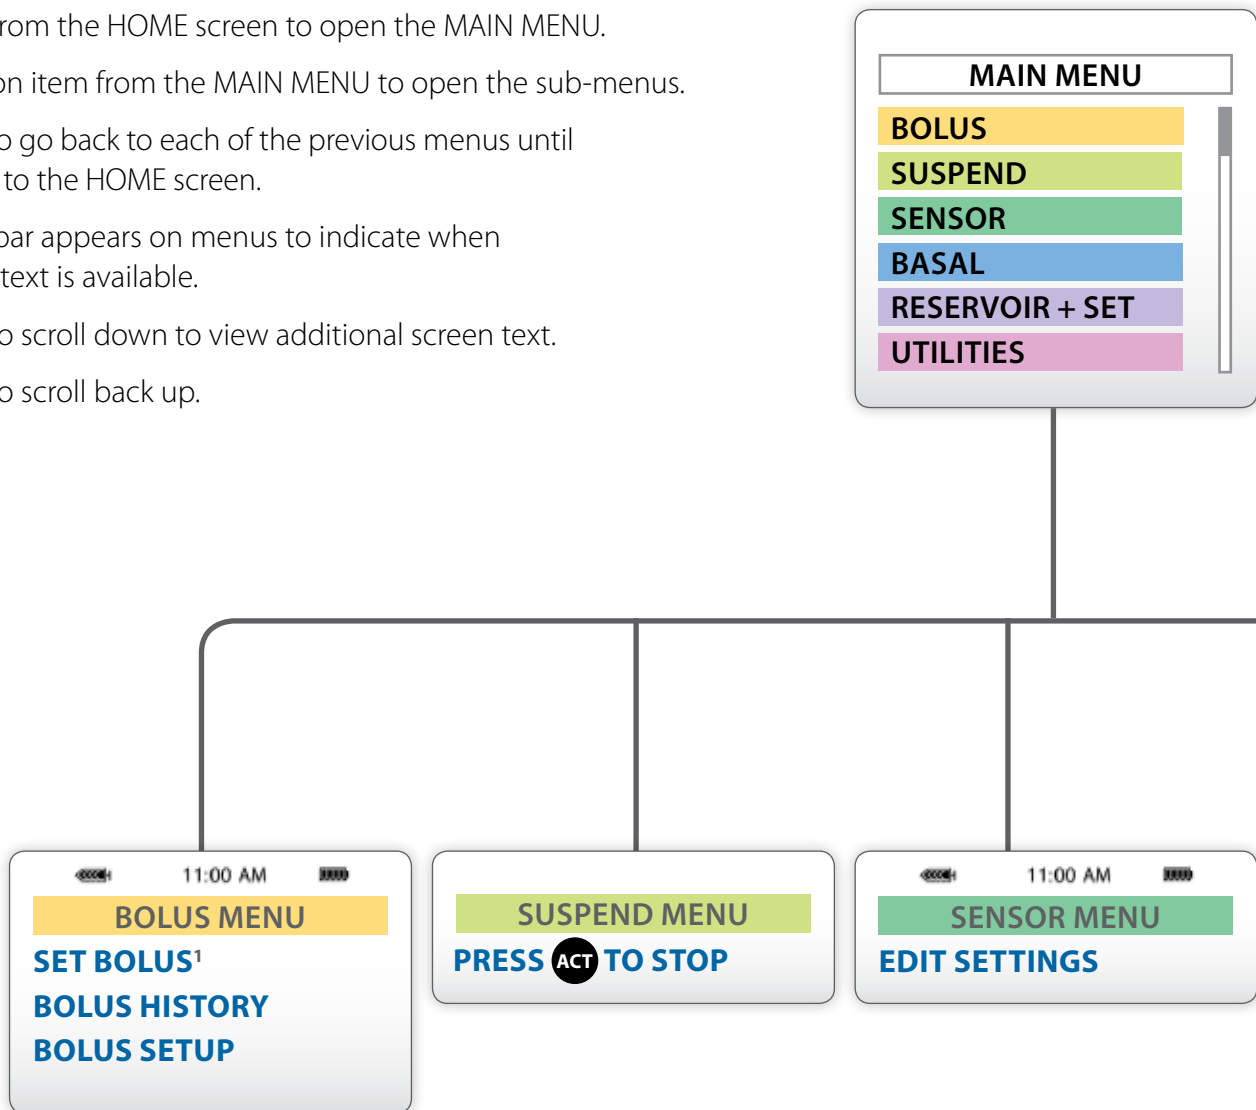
rom the HOME screen to open the MAIN MENU.

on item from the MAIN MENU to open the sub-menus.

o go back to each of the previous menus until to the HOME screen.

oar appears on menus to indicate when text is available.

o scroll down to view additional screen text.

o scroll back up.

MAIN MENU
BOLUS
SUSPEND
SENSOR
BASAL
RESERVOIR + SET
UTILITIES

11:00 AM
BOLUS MENU
SET BOLUS$^1$
BOLUS HISTORY
BOLUS SETUP

SUSPEND MENU
PRESS ACT TO STOP

11:00 AM
SENSOR MENU
EDIT SETTINGS